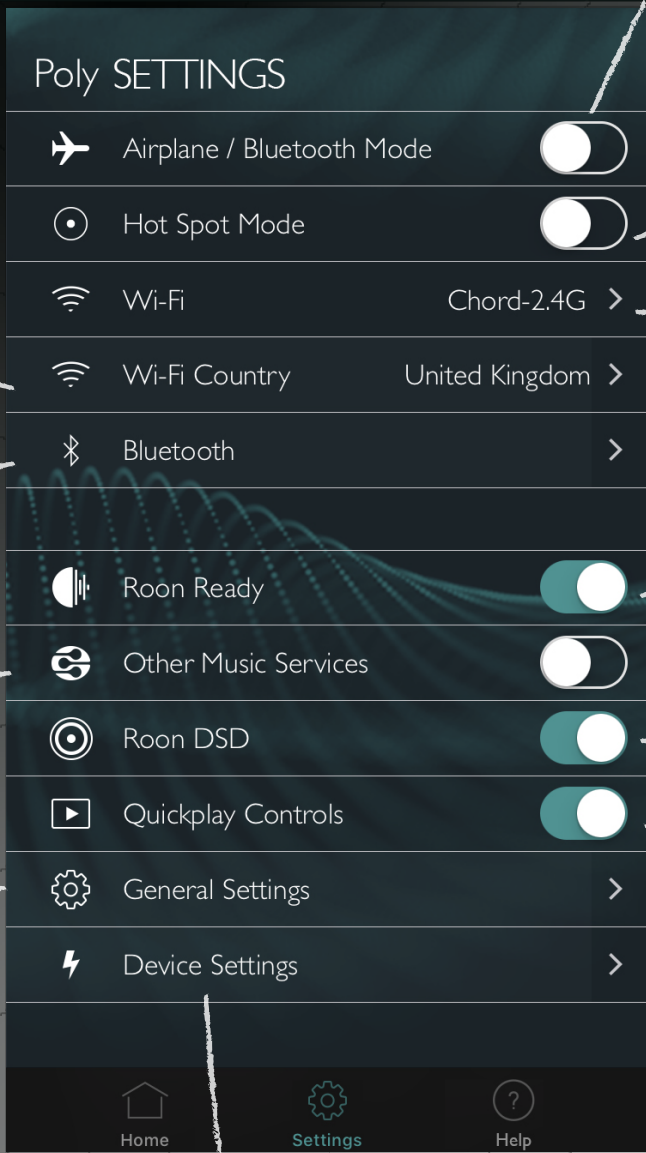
Poly SETTINGS

Airplane / Bluetooth Mode

Hot Spot Mode

Wi-Fi Chord-2.4G

Wi-Fi Country United Kingdom

Bluetooth

Roon Ready

Other Music Services

Roon DSD

Quickplay Controls

General Settings

Device Settings

Home Settings Help